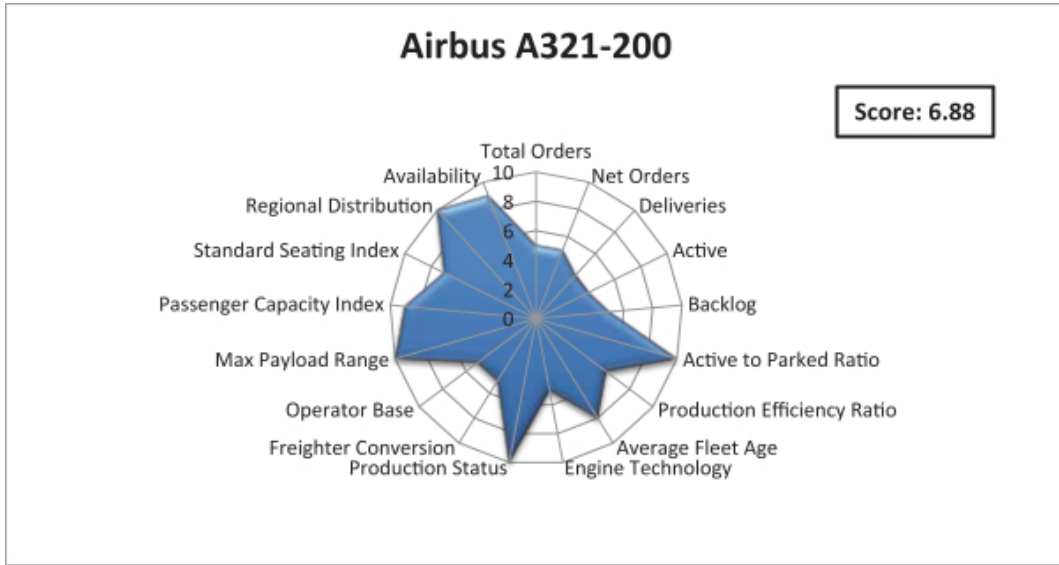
Airbus A321-200

Score: 6.88

Total Orders
Net Orders
Deliveries
Active
Backlog
Active to Parked Ratio
Production Efficiency Ratio
Average Fleet Age
Engine Technology
Production Status
Freighter Conversion
Operator Base
Max Payload Range
Passenger Capacity Index
Standard Seating Index
Regional Distribution
Availability

10
8
6
4
2
0